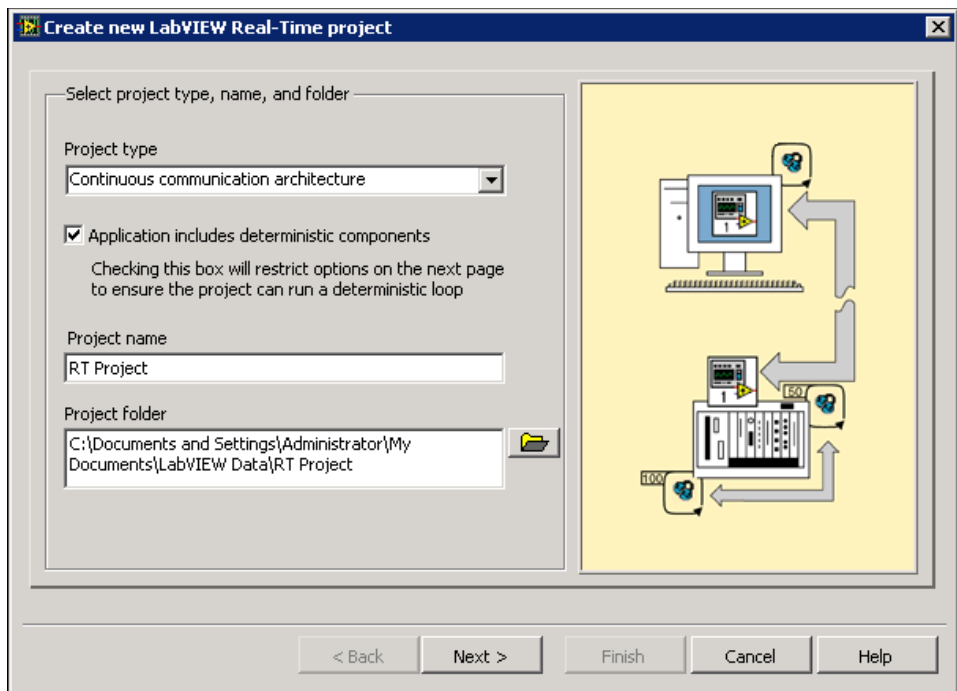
Create new LabVIEW Real-Time project

Select project type, name, and folder

Project type

Continuous communication architecture

Application includes deterministic components

Checking this box will restrict options on the next page to ensure the project can run a deterministic loop

Project name

RT Project

Project folder

C:\Documents and Settings\Administrator\My Documents\LabVIEW Data\RT Project

1

1

50

100

< Back

Next >

Finish

Cancel

Help